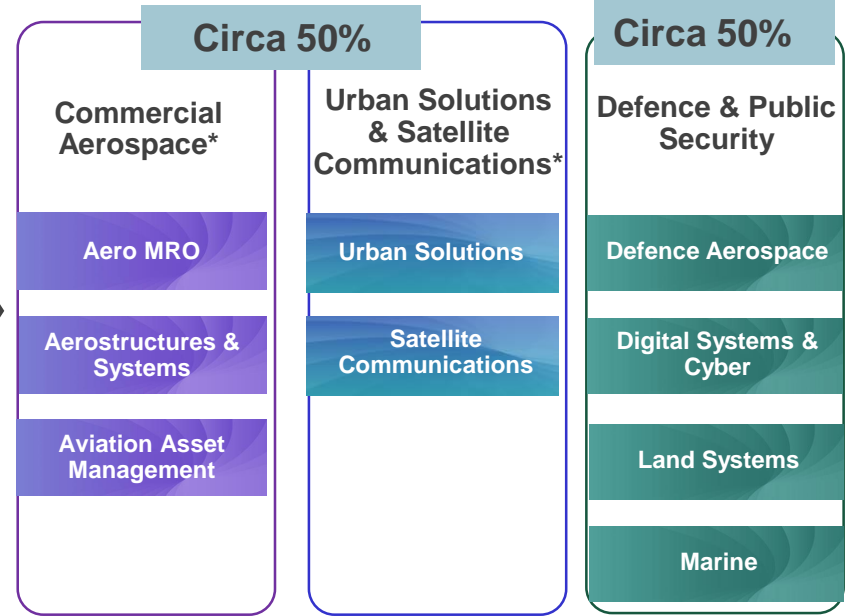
Circa 50%

Commercial Aerospace*

Aero MRO

Aerostructures & Systems

Aviation Asset Management

Urban Solutions & Satellite Communications*

Urban Solutions

Satellite Communications

Circa 50%

Defence & Public Security

Defence Aerospace

Digital Systems & Cyber

Land Systems

Marine